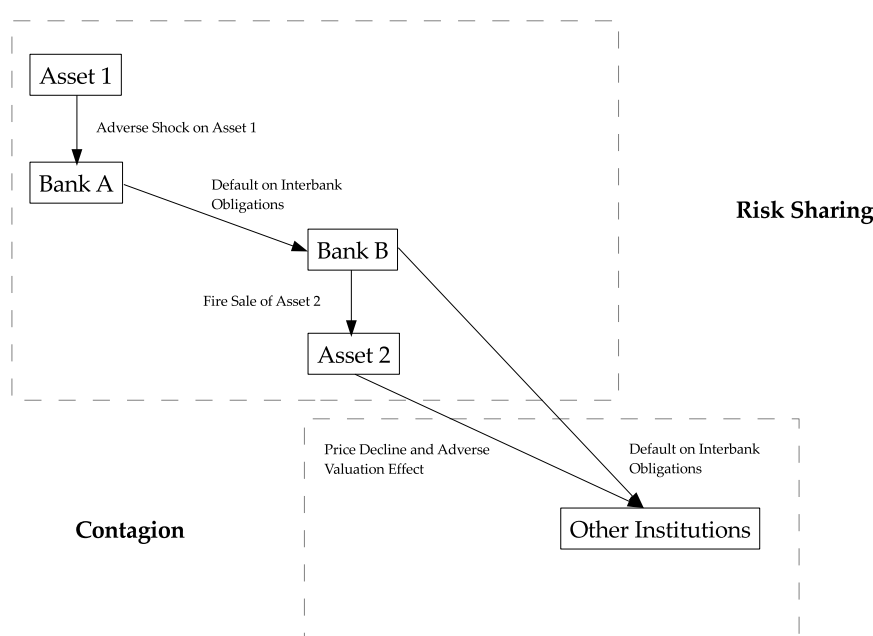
Asset 1

Adverse Shock on Asset 1

Bank A

Default on Interbank Obligations

Risk Sharing

Bank B

Fire Sale of Asset 2

Asset 2

Price Decline and Adverse Valuation Effect

Default on Interbank Obligations

Contagion

Other Institutions